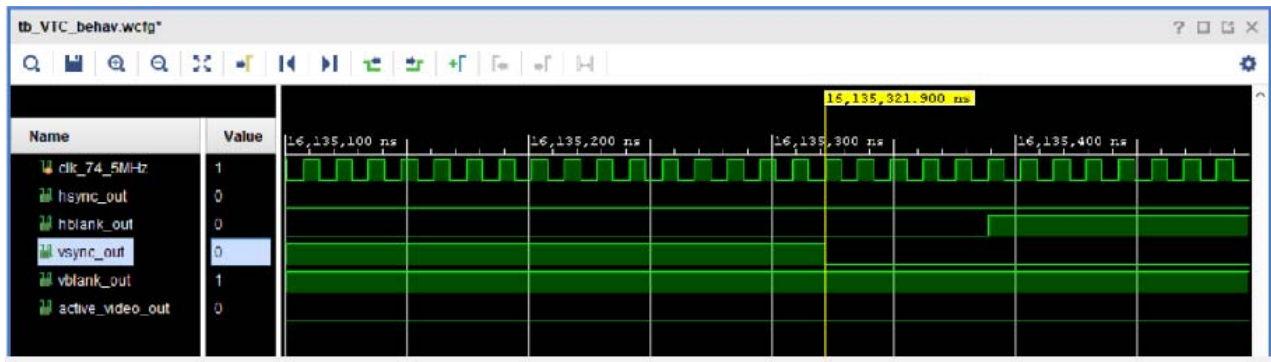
tb_VTC_behav.wcfg*

16,135,321.900 ns

| Name | Value |
|---|---|
| clk_74_5MHz | 1 |
| hsync_out | 0 |
| hblank_out | 0 |
| vsync_out | 0 |
| vblank_out | 1 |
| active_video_out | 0 |

16,135,100 ns
16,135,200 ns
16,135,300 ns
16,135,400 ns